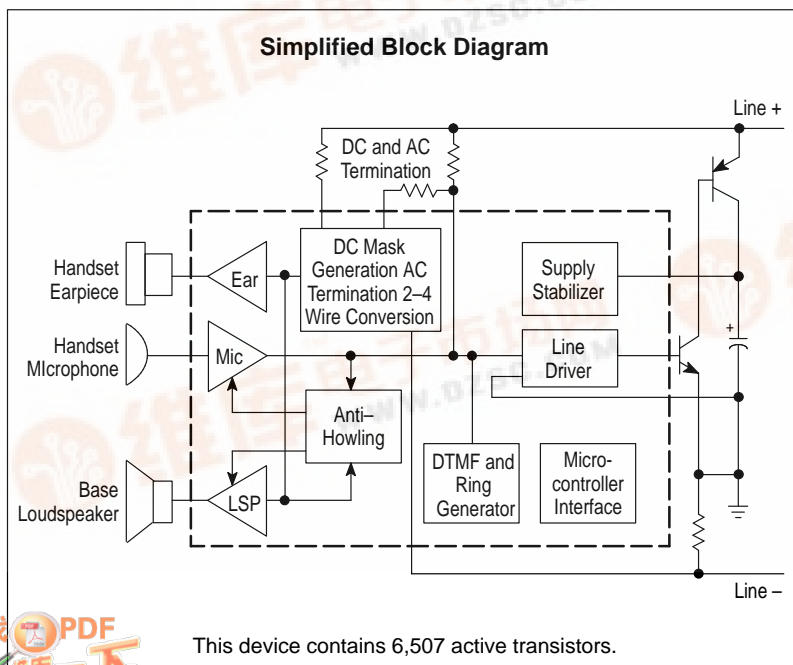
Simplified Block Diagram

Line +

DC and AC Termination

Handset Earpiece

Ear

DC Mask Generation AC Termination 2–4 Wire Conversion

Supply Stabilizer

+

Handset MIcrophone

Mic

Line Driver

Anti– Howling

DTMF and Ring Generator

Micro- controller Interface

Base Loudspeaker

LSP

Line –

PDF

This device contains 6,507 active transistors.